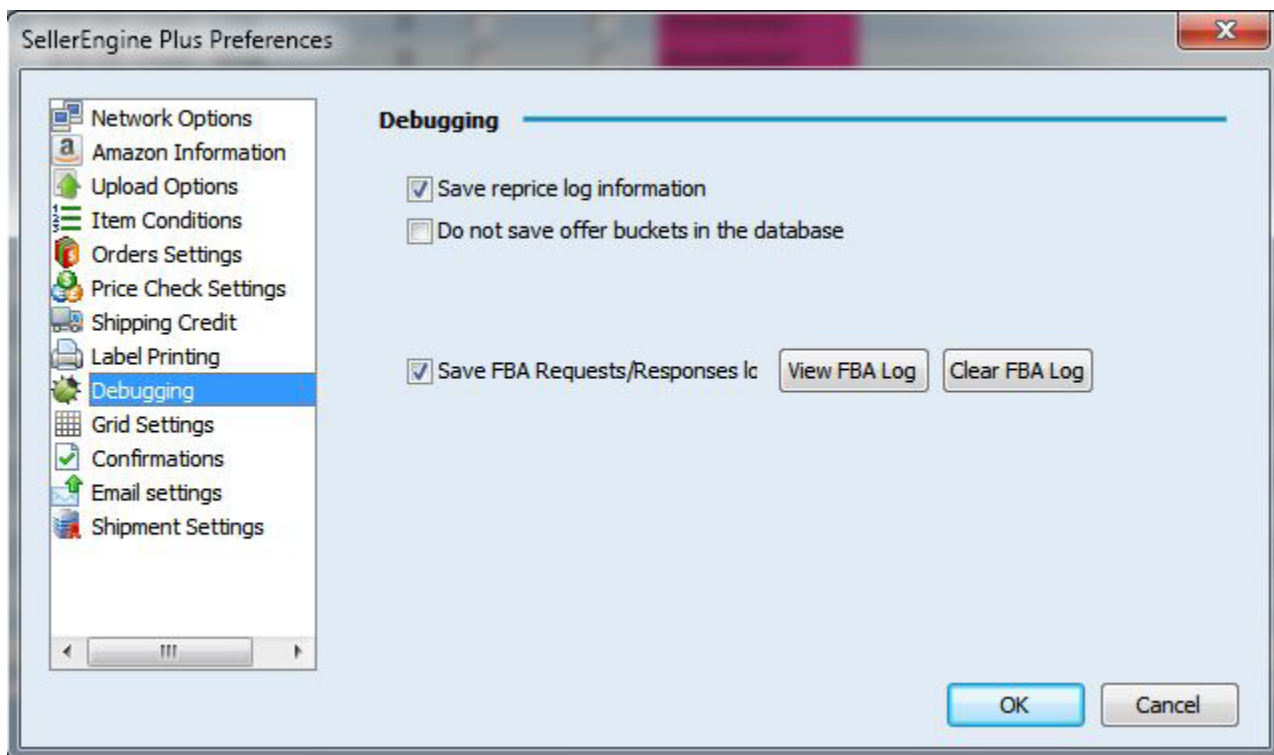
SellerEngine Plus Preferences

Network Options
Amazon Information
Upload Options
Item Conditions
Orders Settings
Price Check Settings
Shipping Credit
Label Printing
Debugging
Grid Settings
Confirmations
Email settings
Shipment Settings

Debugging

Save reprice log information
Do not save offer buckets in the database

Save FBA Requests/Responses lc
View FBA Log
Clear FBA Log

OK
Cancel